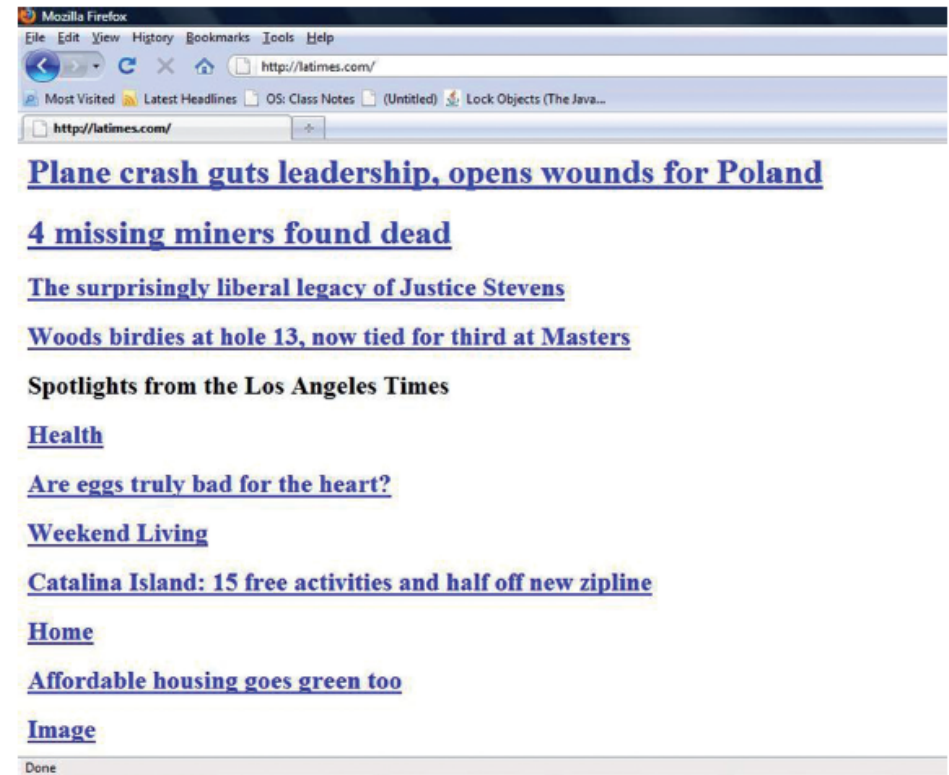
Mozilla Firefox

File Edit View History Bookmarks Tools Help

http://latimes.com/

Most Visited Latest Headlines OS: Class Notes (Untitled) Lock Objects (The Java...

http://latimes.com/

Plane crash guts leadership, opens wounds for Poland

4 missing miners found dead

The surprisingly liberal legacy of Justice Stevens

Woods birdies at hole 13, now tied for third at Masters

Spotlights from the Los Angeles Times

Health

Are eggs truly bad for the heart?

Weekend Living

Catalina Island: 15 free activities and half off new zipline

Home

Affordable housing goes green too

Image

Done